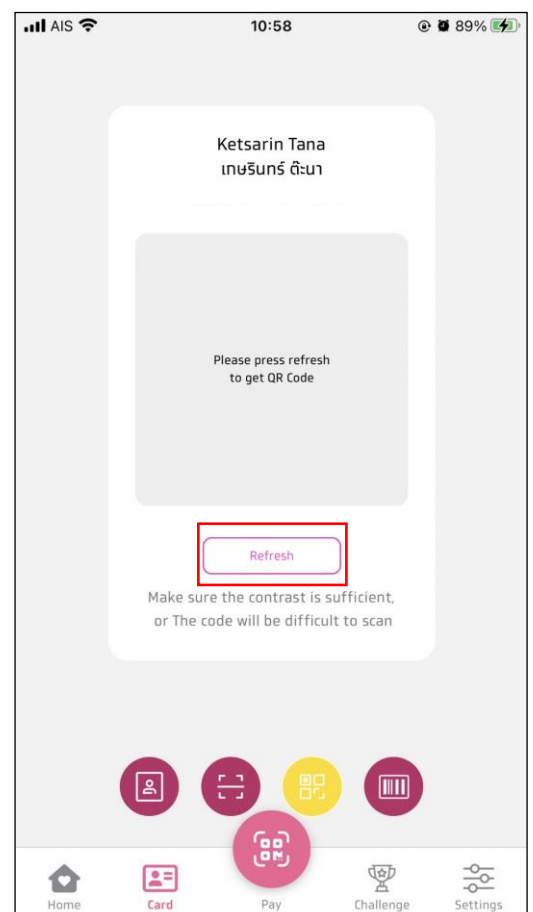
AIS 10:58 89%

Ketsarin Tana
เกษรินทร์ ตีะนา

Please press refresh to get QR Code

Refresh

Make sure the contrast is sufficient, or The code will be difficult to scan

Home Card Pay Challenge Settings